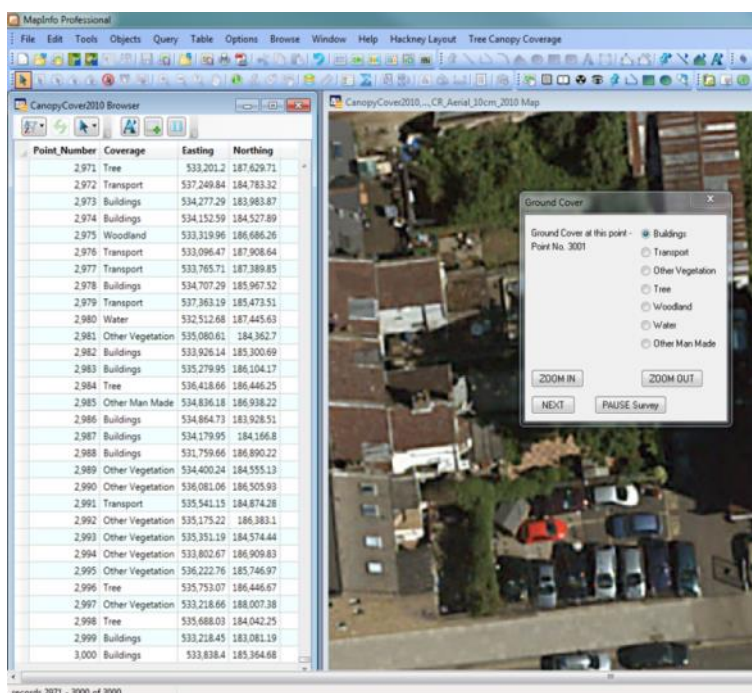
MapInfo Professional

File Edit Tools Objects Query Table Options Browse Window Help Hackney Layout Tree Canopy Coverage

CanopyCover2010 Browser

| Point_Number | Coverage | Easting | Northing |
|---|---|---|---|
| 2,971 | Tree | 533,201.2 | 187,629.71 |
| 2,972 | Transport | 537,249.84 | 184,783.32 |
| 2,973 | Buildings | 534,277.29 | 183,983.87 |
| 2,974 | Buildings | 534,152.59 | 184,527.89 |
| 2,975 | Woodland | 533,319.96 | 186,686.26 |
| 2,976 | Transport | 533,096.47 | 187,908.64 |
| 2,977 | Transport | 533,765.71 | 187,389.85 |
| 2,978 | Buildings | 534,707.29 | 185,967.52 |
| 2,979 | Transport | 537,363.19 | 185,473.51 |
| 2,980 | Water | 532,512.68 | 187,445.63 |
| 2,981 | Other Vegetation | 535,080.61 | 184,362.7 |
| 2,982 | Buildings | 533,926.14 | 185,300.69 |
| 2,983 | Buildings | 535,279.95 | 186,104.17 |
| 2,984 | Tree | 536,418.66 | 186,446.25 |
| 2,985 | Other Man Made | 534,836.18 | 186,938.22 |
| 2,986 | Buildings | 534,864.73 | 183,928.51 |
| 2,987 | Buildings | 534,179.95 | 184,166.8 |
| 2,988 | Buildings | 531,759.66 | 186,890.22 |
| 2,989 | Other Vegetation | 534,400.24 | 184,555.13 |
| 2,990 | Other Vegetation | 536,081.06 | 186,505.93 |
| 2,991 | Transport | 535,541.15 | 184,874.28 |
| 2,992 | Other Vegetation | 535,175.22 | 186,383.1 |
| 2,993 | Other Vegetation | 535,351.19 | 184,574.44 |
| 2,994 | Other Vegetation | 533,802.67 | 186,909.83 |
| 2,995 | Other Vegetation | 536,222.76 | 185,746.97 |
| 2,996 | Tree | 535,753.07 | 186,446.67 |
| 2,997 | Other Vegetation | 533,218.66 | 188,007.38 |
| 2,998 | Tree | 535,688.03 | 184,042.25 |
| 2,999 | Buildings | 533,218.45 | 183,081.19 |
| 3,000 | Buildings | 533,838.4 | 185,364.68 |

CanopyCover2010,...,CR_Aerial_10cm_2010 Map

Ground Cover

Ground Cover at this point - Point No. 3001

Buildings
Transport
Other Vegetation
Tree
Woodland
Water
Other Man Made

ZOOM IN
ZOOM OUT
NEXT
PAUSE Survey

records 2971 - 3000 of 3000